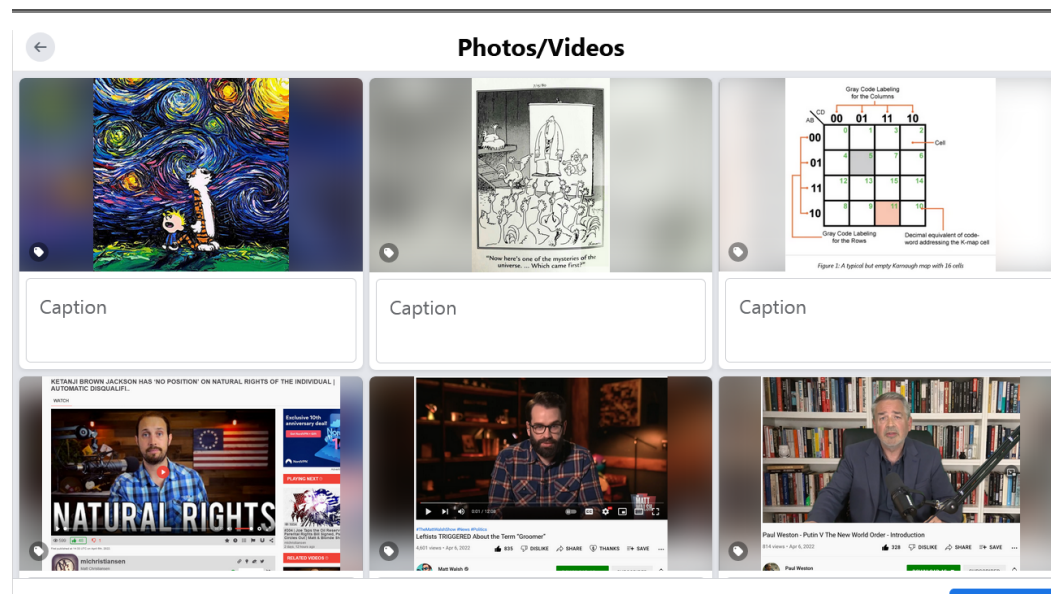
Photos/Videos

"Now here's one of the mysteries of the universe. ... Which came first?"

Gray Code Labeling for the Columns

CD
AB
00 01 11 10
00
01
11
10
0 1 3 2
4 5 7 6
12 13 15 14
8 9 11 10
Cell
Gray Code Labeling for the Rows
Decimal equivalent of code-word addressing the K-map cell
Figure 1: A typical but empty Karnaugh map with 16 cells

Caption

Caption

Caption

KETANJI BROWN JACKSON HAS 'NO POSITION' ON NATURAL RIGHTS OF THE INDIVIDUAL | AUTOMATIC DISQUALIFI..
WATCH
NATURAL RIGHTS
Exclusive 10th anniversary deal
PLAYING NEXT
RELATED VIDEOS
michristiansen

#TheMattWalshShow #News #Politics
Leftists TRIGGERED About the Term "Groomer"
4,601 views • Apr 6, 2022
835 DISLIKE SHARE THANKS SAVE
Matt Walsh

Paul Weston - Putin V The New World Order - Introduction
814 views • Apr 6, 2022
328 DISLIKE SHARE SAVE
Paul Weston